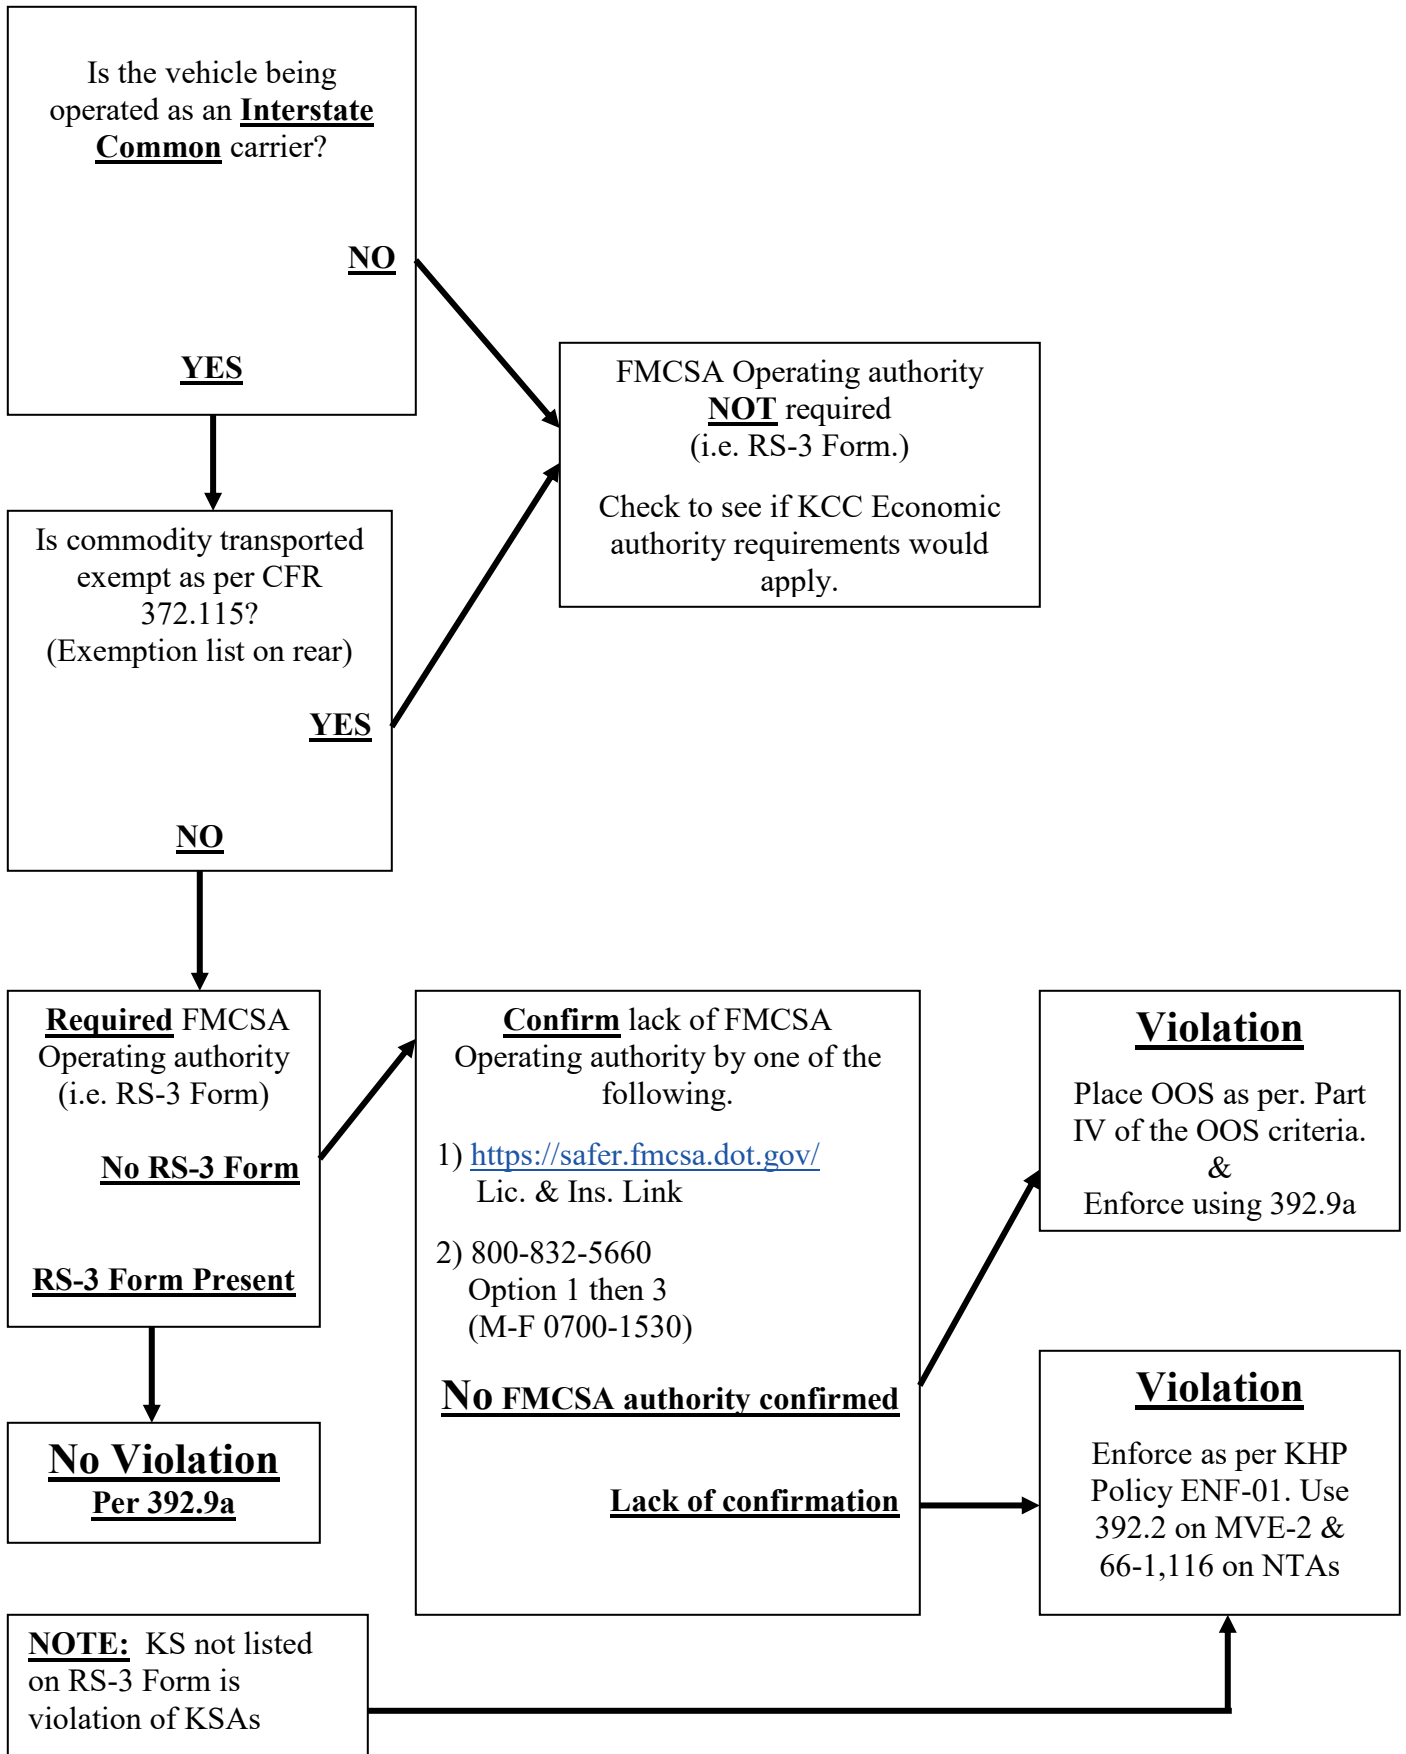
Is the vehicle being operated as an **Interstate Common** carrier?

NO

YES

FMCSA Operating authority NOT required (i.e. RS-3 Form.)

Check to see if KCC Economic authority requirements would apply.

Is commodity transported exempt as per CFR 372.115? (Exemption list on rear)

YES

NO

Required FMCSA Operating authority (i.e. RS-3 Form)

No RS-3 Form

RS-3 Form Present

No Violation
Per 392.9a

Confirm lack of FMCSA Operating authority by one of the following.

1) https://safer.fmcsa.dot.gov/
Lic. & Ins. Link

2) 800-832-5660
Option 1 then 3
(M-F 0700-1530)

No FMCSA authority confirmed

Lack of confirmation

Violation

Place OOS as per. Part IV of the OOS criteria.
&
Enforce using 392.9a

Violation

Enforce as per KHP Policy ENF-01. Use 392.2 on MVE-2 & 66-1,116 on NTAs

NOTE: KS not listed on RS-3 Form is violation of KSAs